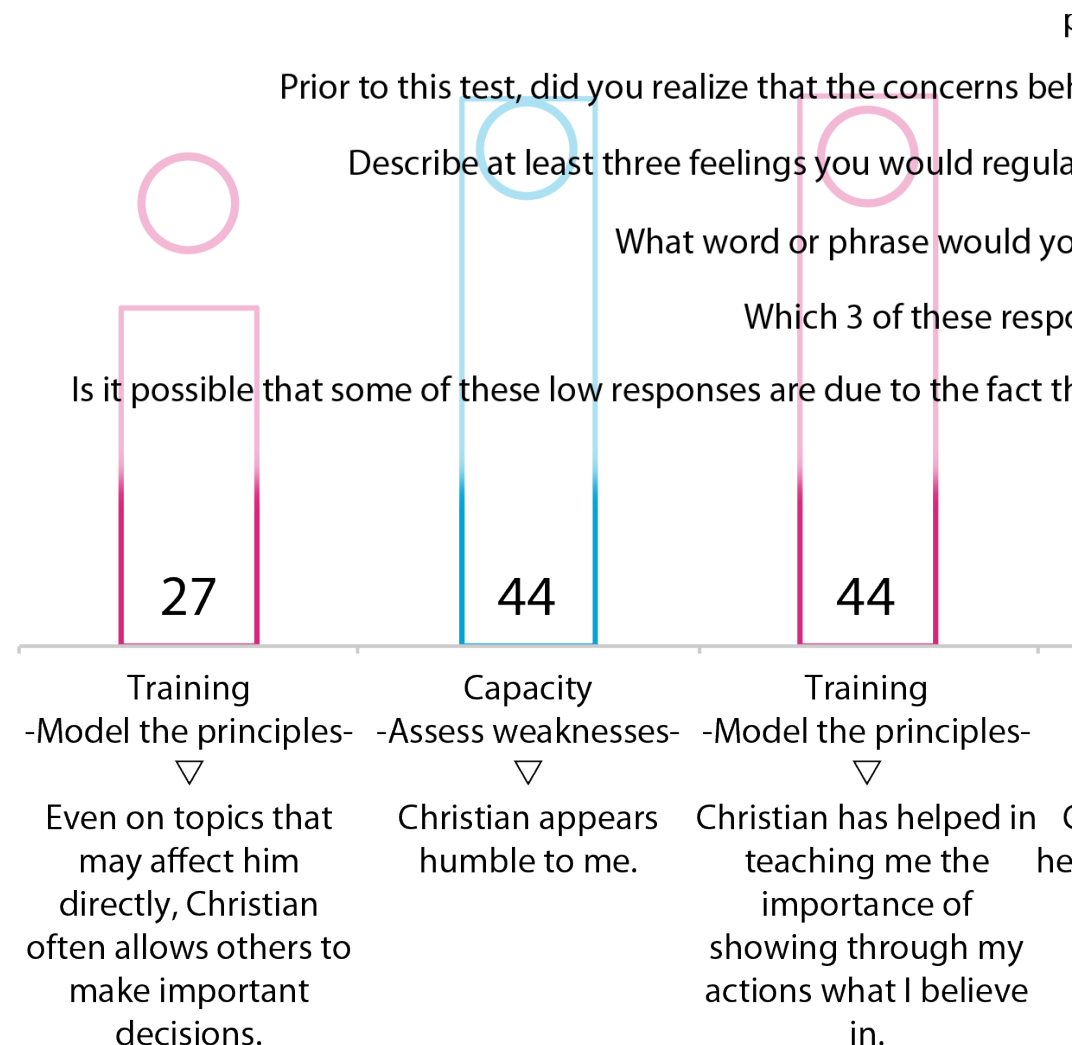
Prior to this test, did you realize that the concerns beh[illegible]

Describe at least three feelings you would regula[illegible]

What word or phrase would yo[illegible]

Which 3 of these respo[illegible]

Is it possible that some of these low responses are due to the fact th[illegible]

27

44

44

Training
-Model the principles-
▽
Even on topics that may affect him directly, Christian often allows others to make important decisions.

Capacity
-Assess weaknesses-
▽
Christian appears humble to me.

Training
-Model the principles-
▽
Christian has helped in teaching me the importance of showing through my actions what I believe in.

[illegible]
he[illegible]